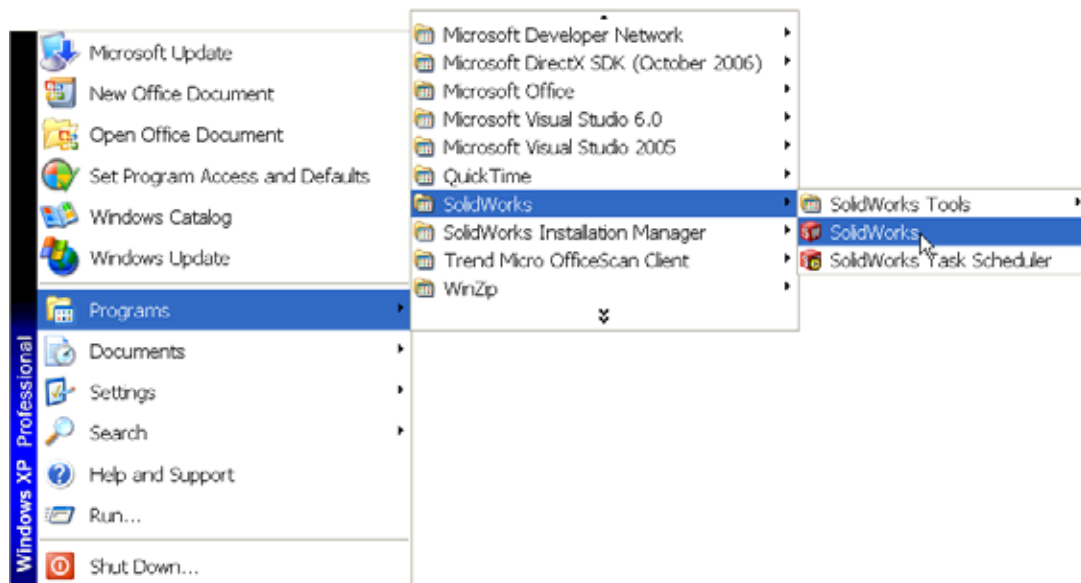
Windows XP Professional

Microsoft Update
New Office Document
Open Office Document
Set Program Access and Defaults
Windows Catalog
Windows Update
Programs
Documents
Settings
Search
Help and Support
Run...
Shut Down...

Microsoft Developer Network
Microsoft DirectX SDK (October 2006)
Microsoft Office
Microsoft Visual Studio 6.0
Microsoft Visual Studio 2005
QuickTime
SolidWorks
SolidWorks Installation Manager
Trend Micro OfficeScan Client
WinZip

SolidWorks Tools
SolidWorks
SolidWorks Task Scheduler